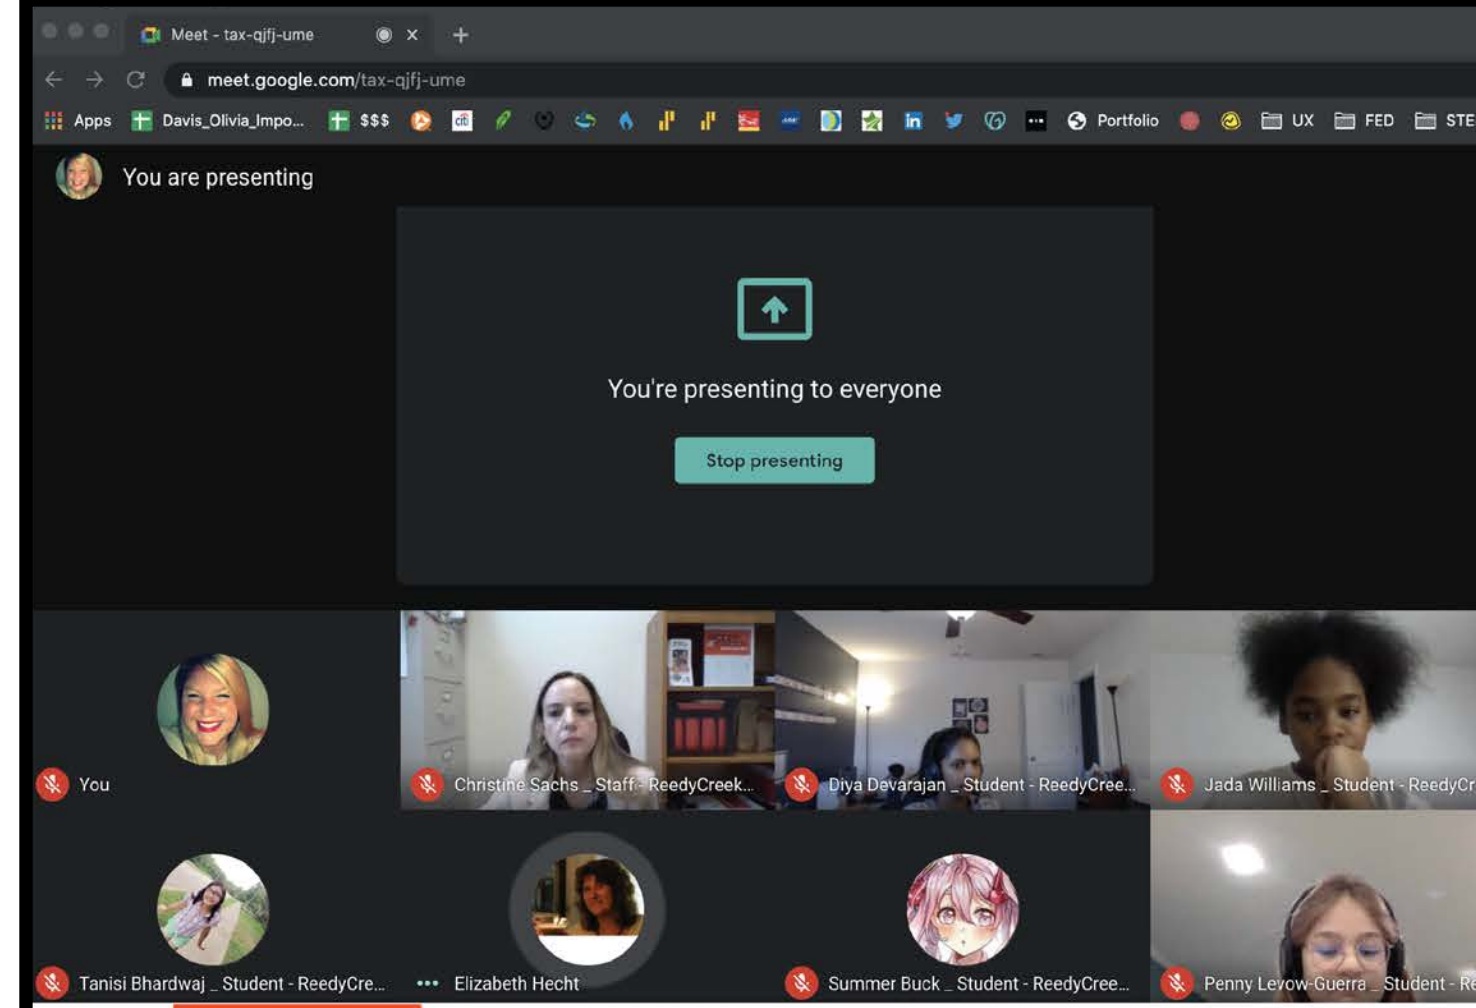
Meet - tax-qjfj-ume

meet.google.com/tax-qjfj-ume

Apps Davis_Olivia_Impo... $$$ Portfolio UX FED STE

You are presenting

You're presenting to everyone

Stop presenting

You

Christine Sachs _ Staff - ReedyCreek...

Diya Devarajan _ Student - ReedyCree...

Jada Williams _ Student - ReedyCr

Tanisi Bhardwaj _ Student - ReedyCre...

Elizabeth Hecht

Summer Buck _ Student - ReedyCree...

Penny Levow-Guerra _ Student - Re